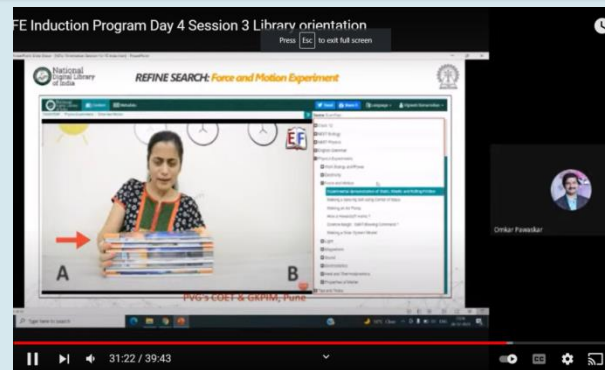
FE Induction Program Day 4 Session 3 Library orientation

Press Esc to exit full screen

National Digital Library of India

REFINE SEARCH: Force and Motion Experiment

EF

A

B

PVG's COET & GKPIM, Pune

Omkar Pawaskar

Type here to search

31:22 / 39:43